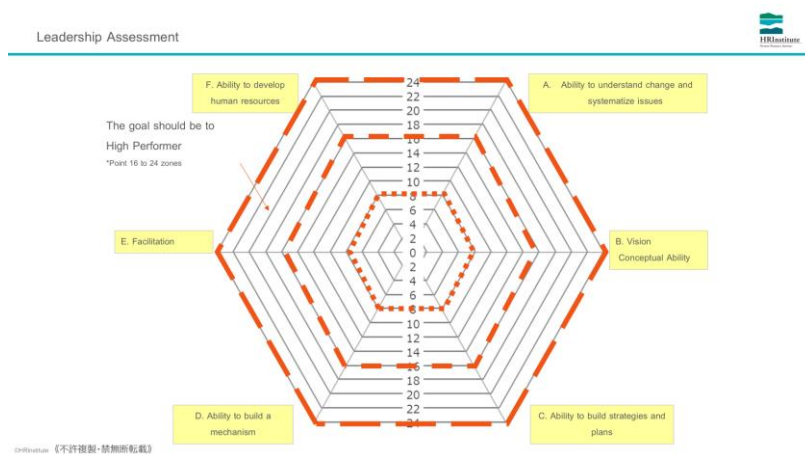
Leadership Assessment

HRInstitute

F. Ability to develop human resources

A. Ability to understand change and systematize issues

The goal should be to High Performer
*Point 16 to 24 zones

E. Facilitation

B. Vision Conceptual Ability

D. Ability to build a mechanism

C. Ability to build strategies and plans

24
22
20
18
16
14
12
10
8
6
4
2
0
2
4
6
8
10
12
14
16
18
20
22
24

©HRInstitute《不許複製・禁無断転載》